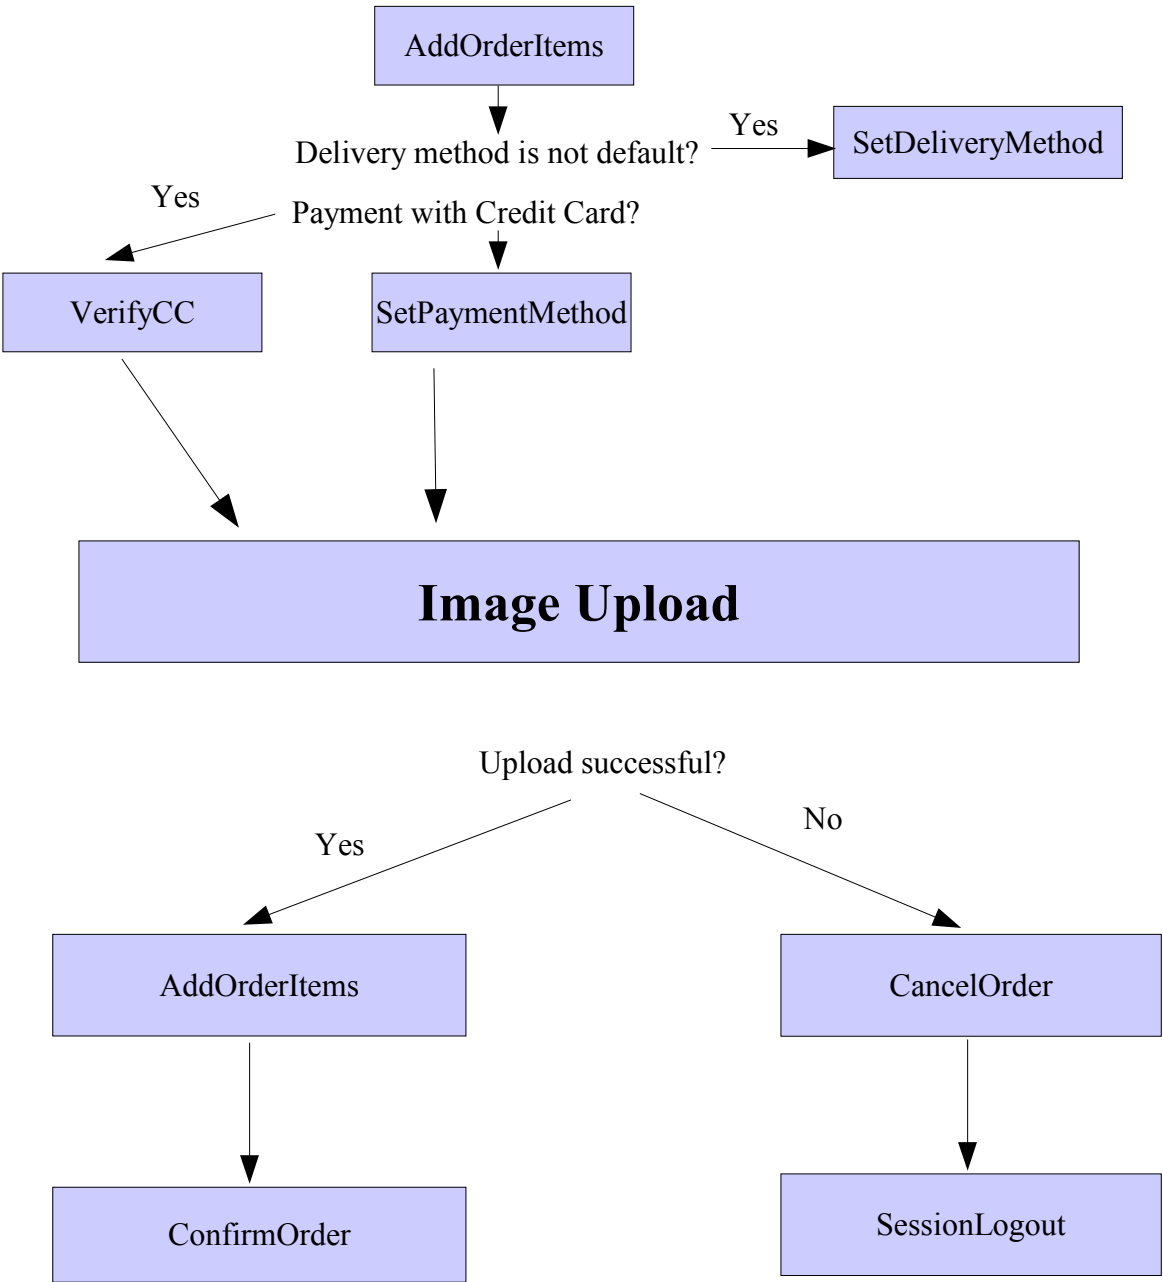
AddOrderItems

Delivery method is not default?

Yes

SetDeliveryMethod

Yes

Payment with Credit Card?

VerifyCC

SetPaymentMethod

Image Upload

Upload successful?

Yes

No

AddOrderItems

CancelOrder

ConfirmOrder

SessionLogout